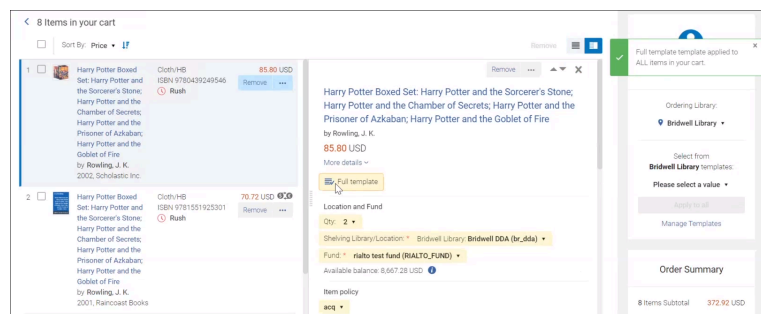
< 8 Items in your cart

Sort By: Price

Remove

1 Harry Potter Boxed Set: Harry Potter and the Sorcerer's Stone; Harry Potter and the Chamber of Secrets; Harry Potter and the Prisoner of Azkaban; Harry Potter and the Goblet of Fire
by Rowling, J. K.
2002, Scholastic Inc.

Cloth/HB
ISBN 9780439249546
Rush

85.80 USD
Remove ...

2 Harry Potter Boxed Set: Harry Potter and the Sorcerer's Stone; Harry Potter and the Chamber of Secrets; Harry Potter and the Prisoner of Azkaban; Harry Potter and the Goblet of Fire
by Rowling, J. K.
2001, Raincoast Books

Cloth/HB
ISBN 9781551925301
Rush

70.72 USD
Remove ...

Remove ...

Harry Potter Boxed Set: Harry Potter and the Sorcerer's Stone; Harry Potter and the Chamber of Secrets; Harry Potter and the Prisoner of Azkaban; Harry Potter and the Goblet of Fire
by Rowling, J. K.
85.80 USD
More details

Full template

Location and Fund
Qty: 2
Shelving Library/Location: * Bridwell Library: Bridwell DDA (br_dda)
Fund: * rialto test fund (RIALTO_FUND)
Available balance: 8,667.28 USD

Item policy
acq

Full template template applied to ALL items in your cart.

Ordering Library:
Bridwell Library

Select from Bridwell Library templates:
Please select a value
Apply to all
Manage Templates

Order Summary
8 Items Subtotal 372.92 USD